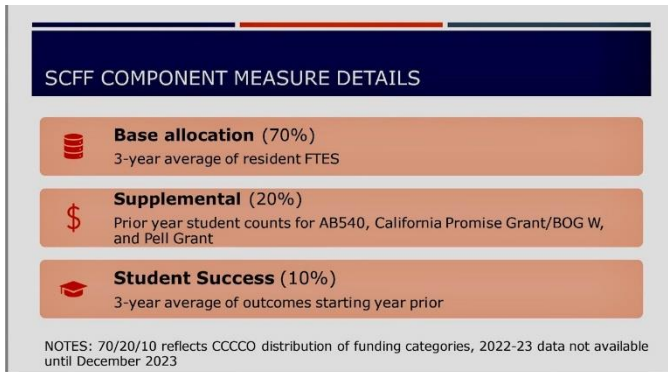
SCFF COMPONENT MEASURE DETAILS

Base allocation (70%)
3-year average of resident FTES

$

Supplemental (20%)
Prior year student counts for AB540, California Promise Grant/BOG W, and Pell Grant

Student Success (10%)
3-year average of outcomes starting year prior

NOTES: 70/20/10 reflects CCCCO distribution of funding categories, 2022-23 data not available until December 2023